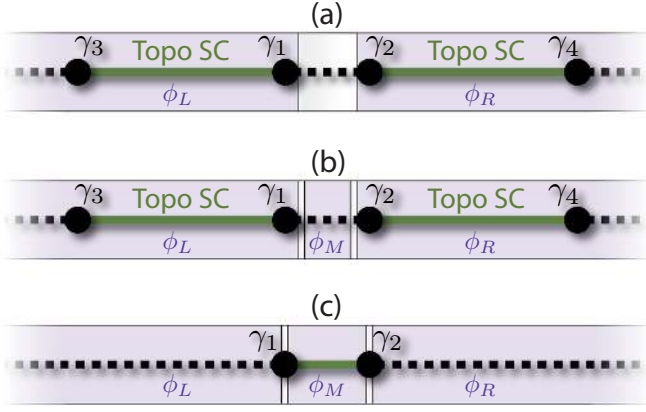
(a)

$\gamma_3$ Topo SC $\gamma_1$ $\gamma_2$ Topo SC $\gamma_4$

$\phi_L$ $\phi_R$

(b)

$\gamma_3$ Topo SC $\gamma_1$ $\gamma_2$ Topo SC $\gamma_4$

$\phi_L$ $\phi_M$ $\phi_R$

(c)

$\gamma_1$ $\gamma_2$

$\phi_L$ $\phi_M$ $\phi_R$